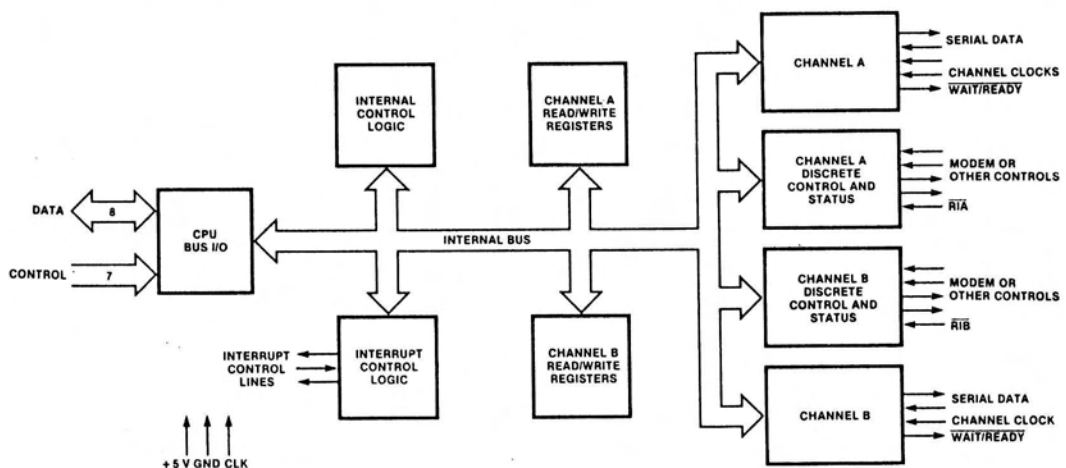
DATA
8
CONTROL
7
CPU BUS I/O
INTERNAL CONTROL LOGIC
CHANNEL A READ/WRITE REGISTERS
INTERNAL BUS
INTERRUPT CONTROL LINES
INTERRUPT CONTROL LOGIC
CHANNEL B READ/WRITE REGISTERS
+5 V GND CLK
CHANNEL A
SERIAL DATA
CHANNEL CLOCKS
$\overline{\text{WAIT/READY}}$
CHANNEL A DISCRETE CONTROL AND STATUS
MODEM OR OTHER CONTROLS
$\overline{\text{RIA}}$
CHANNEL B DISCRETE CONTROL AND STATUS
MODEM OR OTHER CONTROLS
$\overline{\text{RIB}}$
CHANNEL B
SERIAL DATA
CHANNEL CLOCK
$\overline{\text{WAIT/READY}}$